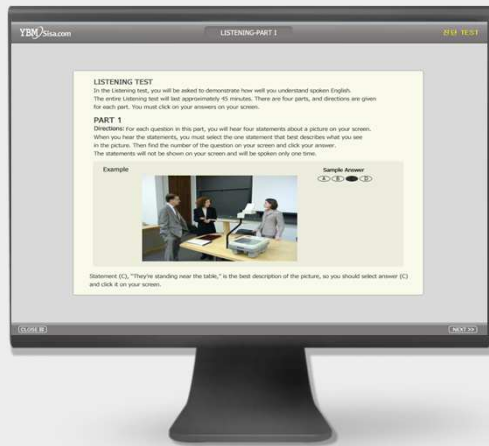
YBM Sisa.com

LISTENING-PART 1

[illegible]

LISTENING TEST

In the Listening test, you will be asked to demonstrate how well you understand spoken English. The entire Listening test will last approximately 45 minutes. There are four parts, and directions are given for each part. You must click on your answers on your screen.

PART 1

Directions: For each question in this part, you will hear four statements about a picture on your screen. When you hear the statements, you must select the one statement that best describes what you see in the picture. Then find the number of the question on your screen and click your answer. The statements will not be shown on your screen and will be spoken only one time.

Example

Sample Answer

A B C D

Statement (C), "They're standing near the table," is the best description of the picture, so you should select answer (C) and click it on your screen.

CLOSE

NEXT >>